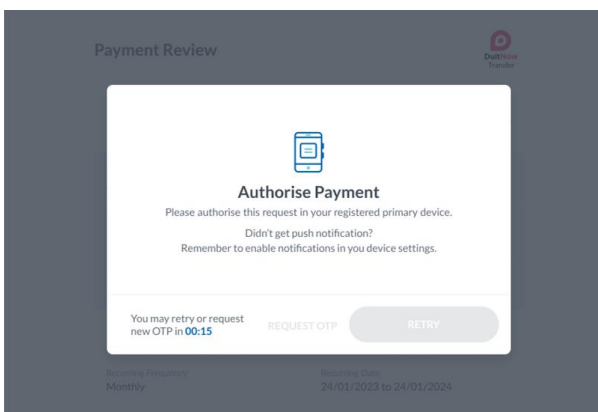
Payment Review

DuitNow Transfer

Authorise Payment

Please authorise this request in your registered primary device.

Didn't get push notification?
Remember to enable notifications in you device settings.

You may retry or request new OTP in 00:15

REQUEST OTP

RETRY

Recurring Frequency
Monthly

Recurring Date
24/01/2023 to 24/01/2024